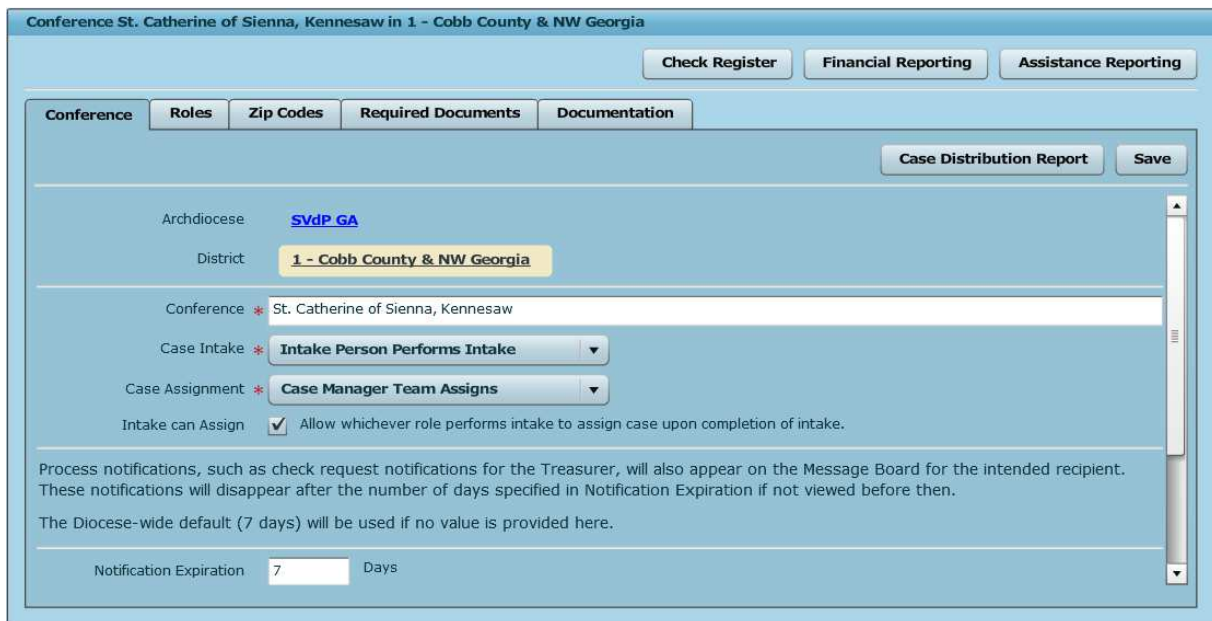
Conference St. Catherine of Sienna, Kennesaw in 1 - Cobb County & NW Georgia

Check Register
Financial Reporting
Assistance Reporting

Conference
Roles
Zip Codes
Required Documents
Documentation

Case Distribution Report
Save

Archdiocese SVdP GA

District 1 - Cobb County & NW Georgia

Conference * St. Catherine of Sienna, Kennesaw

Case Intake * Intake Person Performs Intake

Case Assignment * Case Manager Team Assigns

Intake can Assign ✓ Allow whichever role performs intake to assign case upon completion of intake.

Process notifications, such as check request notifications for the Treasurer, will also appear on the Message Board for the intended recipient. These notifications will disappear after the number of days specified in Notification Expiration if not viewed before then.

The Diocese-wide default (7 days) will be used if no value is provided here.

Notification Expiration 7 Days